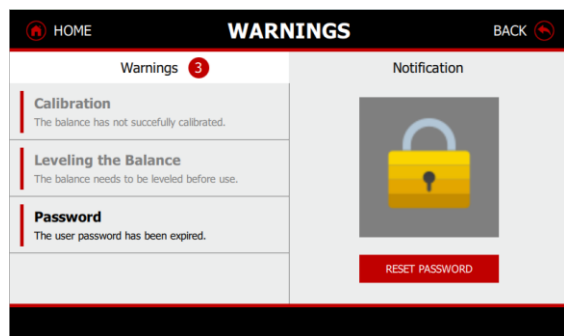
HOME
WARNINGS
BACK

Warnings 3
Notification

Calibration
The balance has not succefully calibrated.

Leveling the Balance
The balance needs to be leveled before use.

Password
The user password has been expired.

RESET PASSWORD